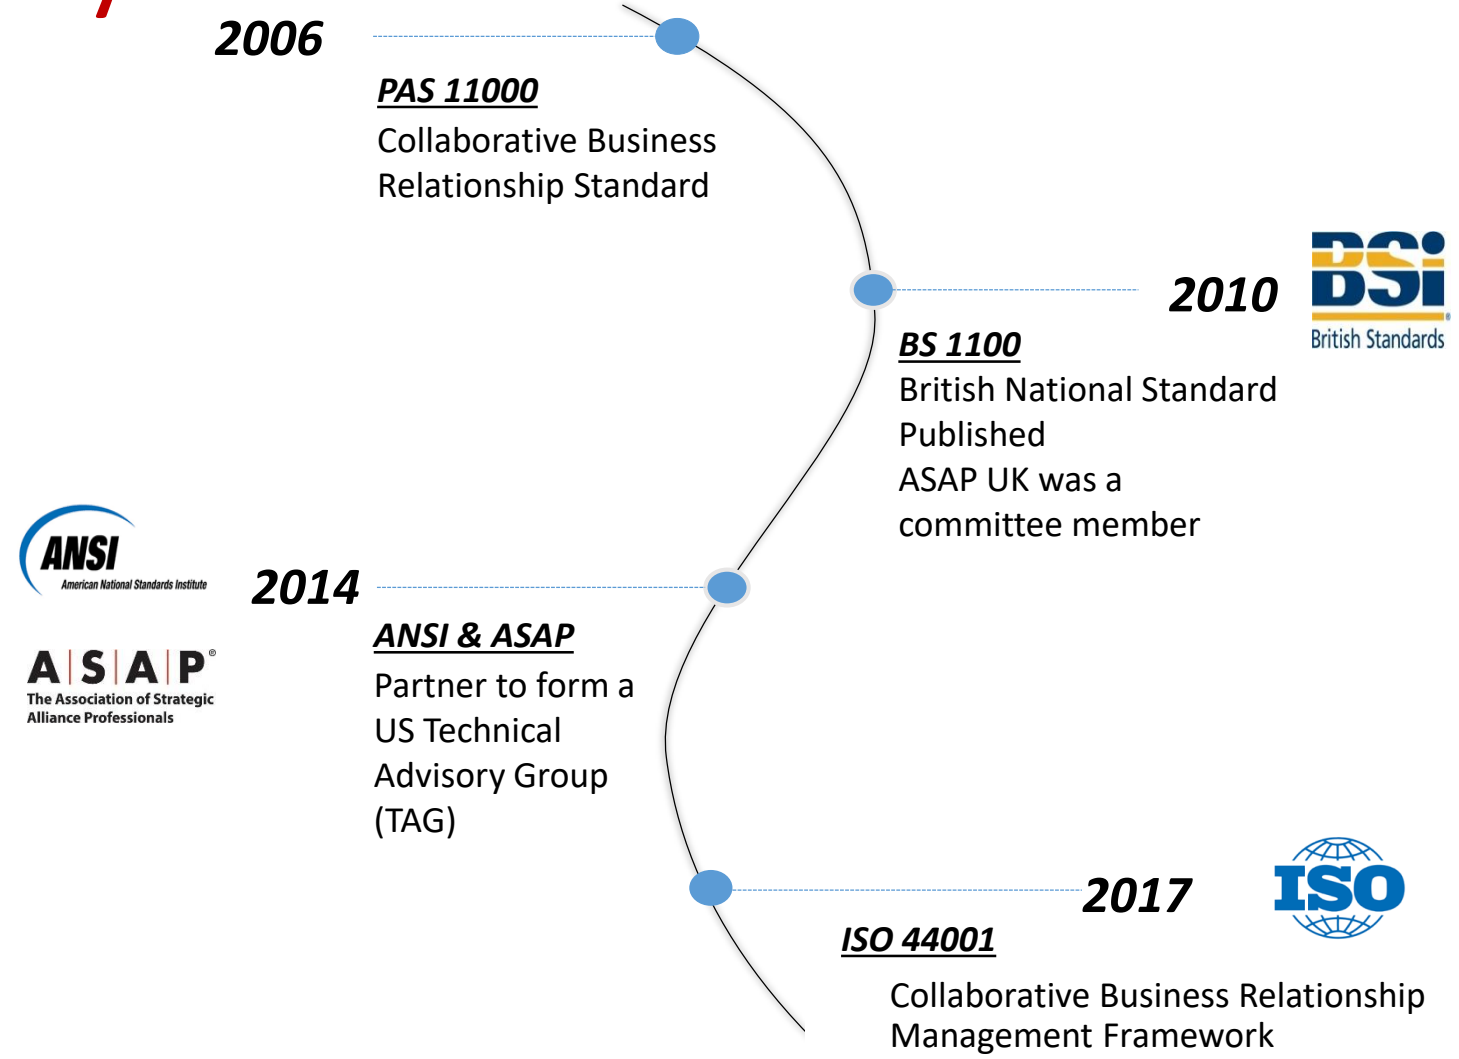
2006

PAS 11000

Collaborative Business Relationship Standard

2010

BSi

British Standards

BS 1100

British National Standard Published

ASAP UK was a committee member

ANSI

American National Standards Institute

2014

A|S|A|P®

The Association of Strategic Alliance Professionals

ANSI & ASAP

Partner to form a US Technical Advisory Group (TAG)

2017

ISO

ISO 44001

Collaborative Business Relationship Management Framework